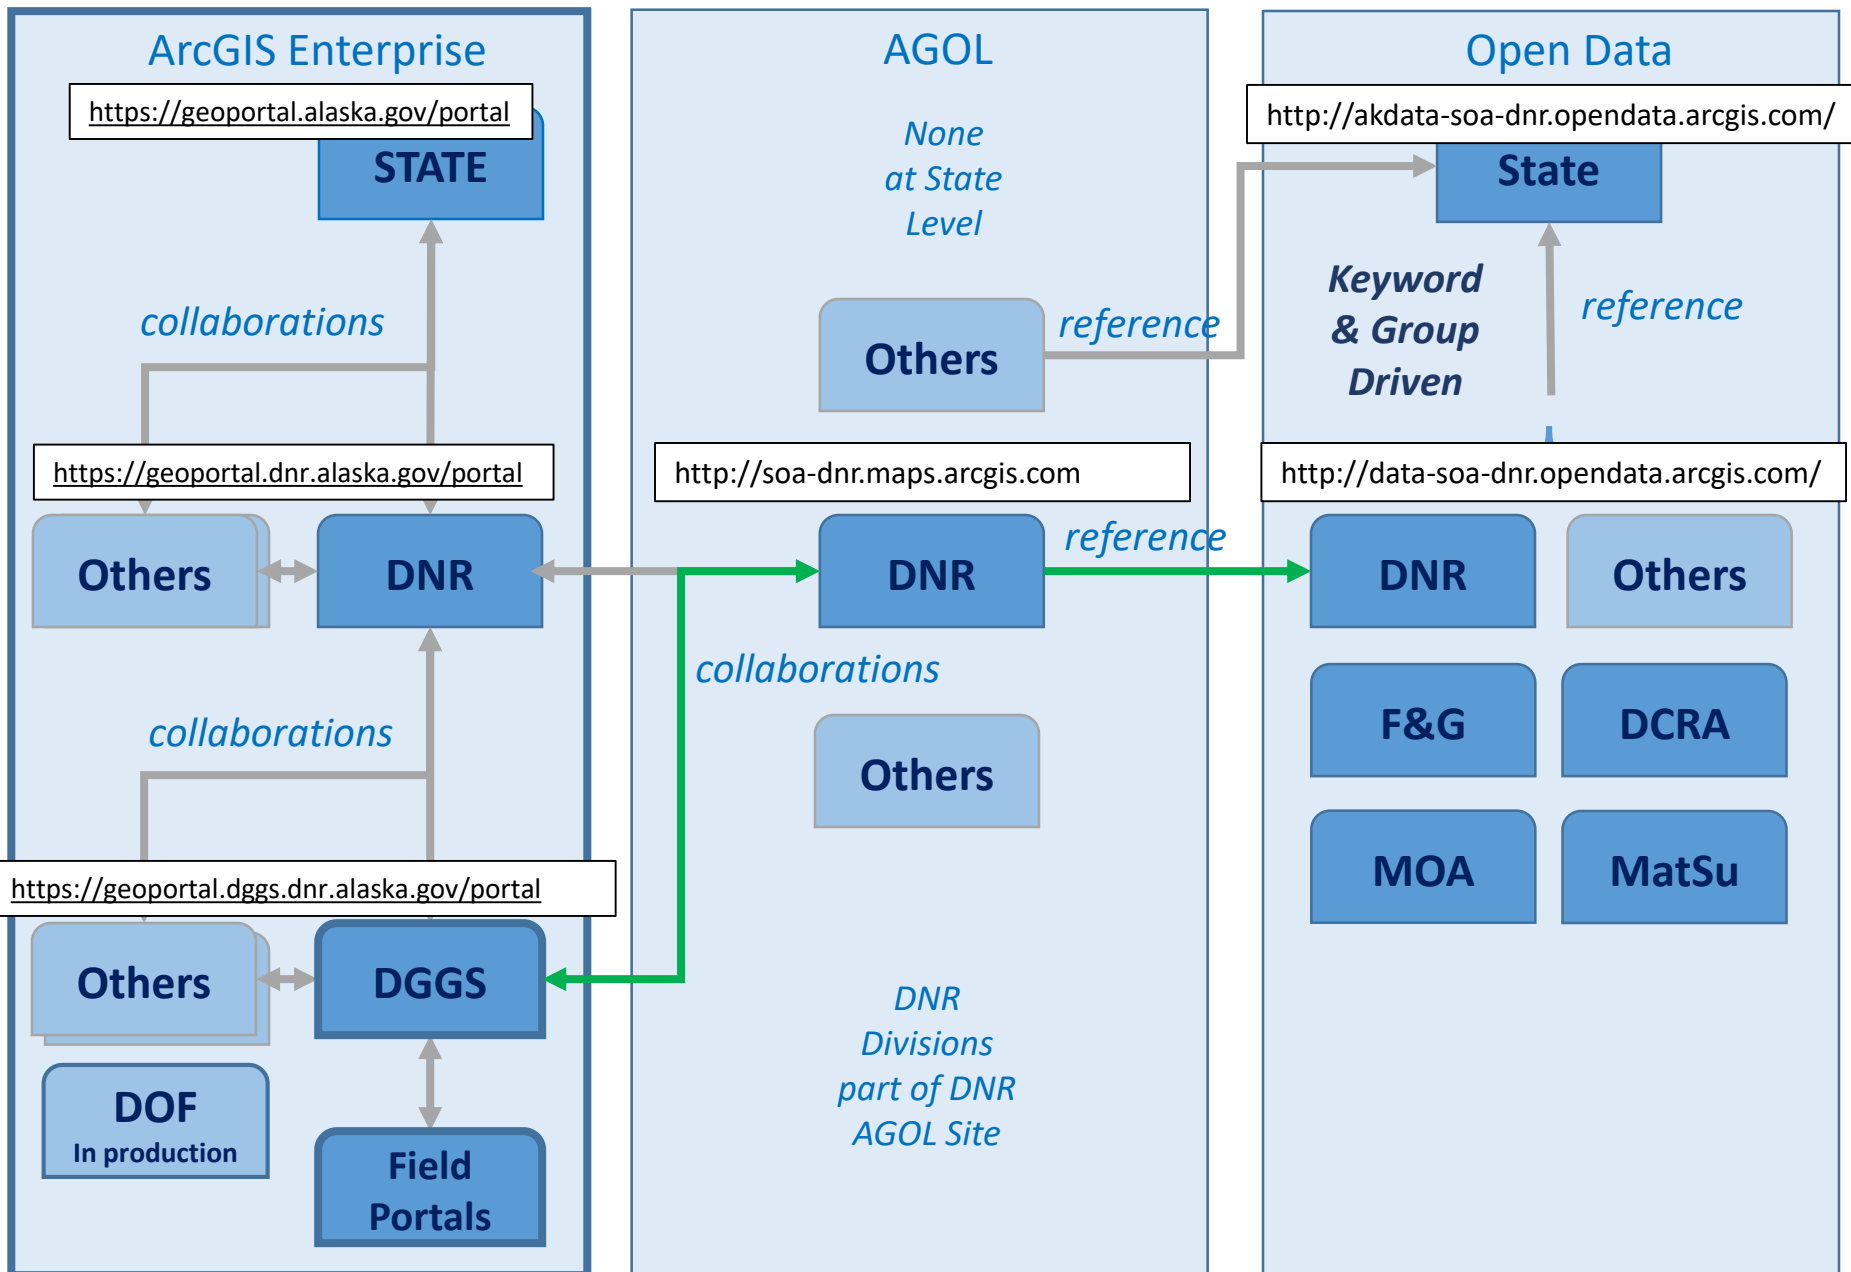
ArcGIS Enterprise

https://geoportal.alaska.gov/portal

STATE

collaborations

https://geoportal.dnr.alaska.gov/portal

Others

DNR

collaborations

https://geoportal.dggs.dnr.alaska.gov/portal

Others

DGGS

DOF
In production

Field Portals

AGOL

None at State Level

Others

reference

http://soa-dnr.maps.arcgis.com

DNR

reference

collaborations

Others

DNR Divisions part of DNR AGOL Site

Open Data

http://akdata-soa-dnr.opendata.arcgis.com/

State

Keyword & Group Driven

reference

http://data-soa-dnr.opendata.arcgis.com/

DNR

Others

F&G

DCRA

MOA

MatSu